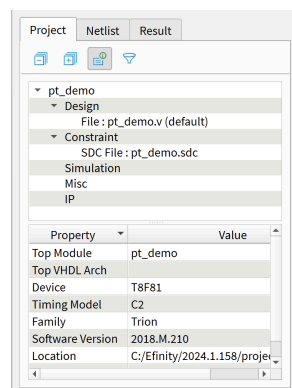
Project Netlist Result

pt_demo
Design
File : pt_demo.v (default)
Constraint
SDC File : pt_demo.sdc
Simulation
Misc
IP

| Property | Value |
|---|---|
| Top Module | pt_demo |
| Top VHDL Arch | |
| Device | T8F81 |
| Timing Model | C2 |
| Family | Trion |
| Software Version | 2018.M.210 |
| Location | C:/Efinity/2024.1.158/projec |